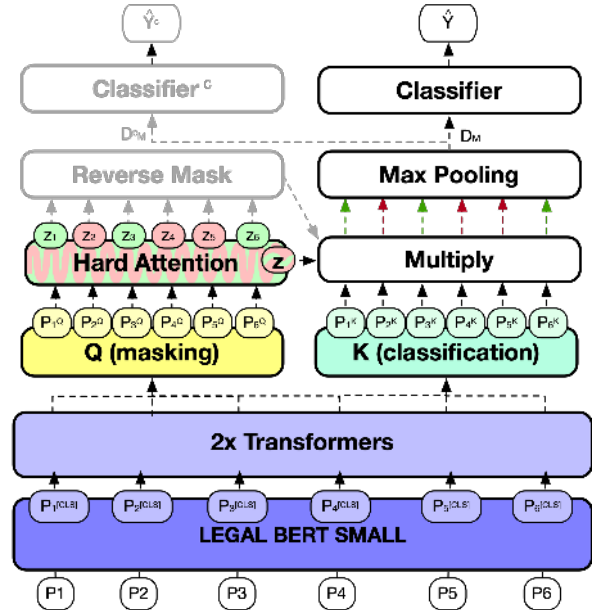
$\hat{Y}^c$

$\hat{Y}$

Classifier $^c$

Classifier

$D^c_M$

$D_M$

Reverse Mask

Max Pooling

$z_1$ $z_2$ $z_3$ $z_4$ $z_5$ $z_6$

Hard Attention

z

Multiply

$P_1^Q$ $P_2^Q$ $P_3^Q$ $P_4^Q$ $P_5^Q$ $P_6^Q$

$P_1^K$ $P_2^K$ $P_3^K$ $P_4^K$ $P_5^K$ $P_6^K$

Q (masking)

K (classification)

2x Transformers

$P_1^{[CLS]}$ $P_2^{[CLS]}$ $P_3^{[CLS]}$ $P_4^{[CLS]}$ $P_5^{[CLS]}$ $P_6^{[CLS]}$

LEGAL BERT SMALL

P1 P2 P3 P4 P5 P6